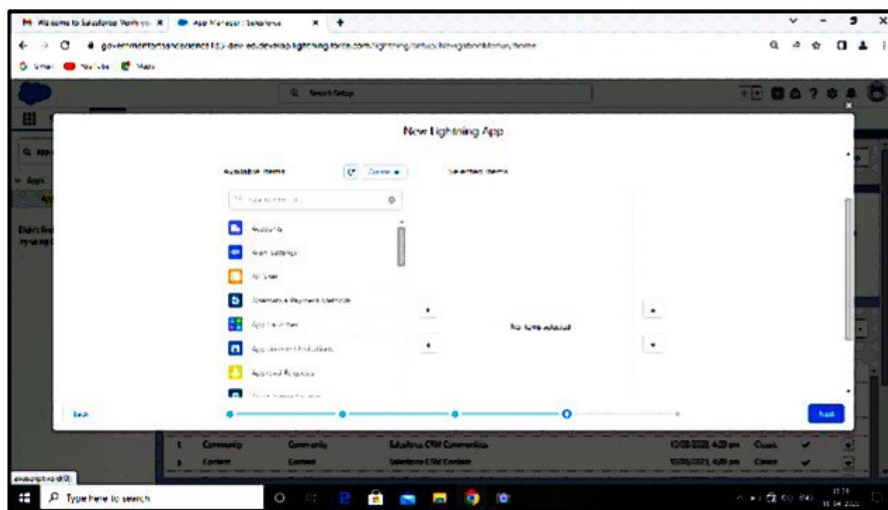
M Welcome to Salesforce Verify · ✕ | App Manager | Salesforce ✕ | +

governmentofsalesforce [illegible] dev-ed.develop.lightning.force.com/lightning/setup/NavigationMenus/home

Gmail YouTube Maps

Search Setup

New Lightning App

Available Items Create ▾ Selected Items

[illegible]

Accounts
Alert Settings
API User
Alternative Payment Methods
App Launcher
App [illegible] Notifications
Approval Requests
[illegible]

No items selected

Back

Next

Community Community Salesforce CRM Communities
Content Content Salesforce CRM Content

Type here to search